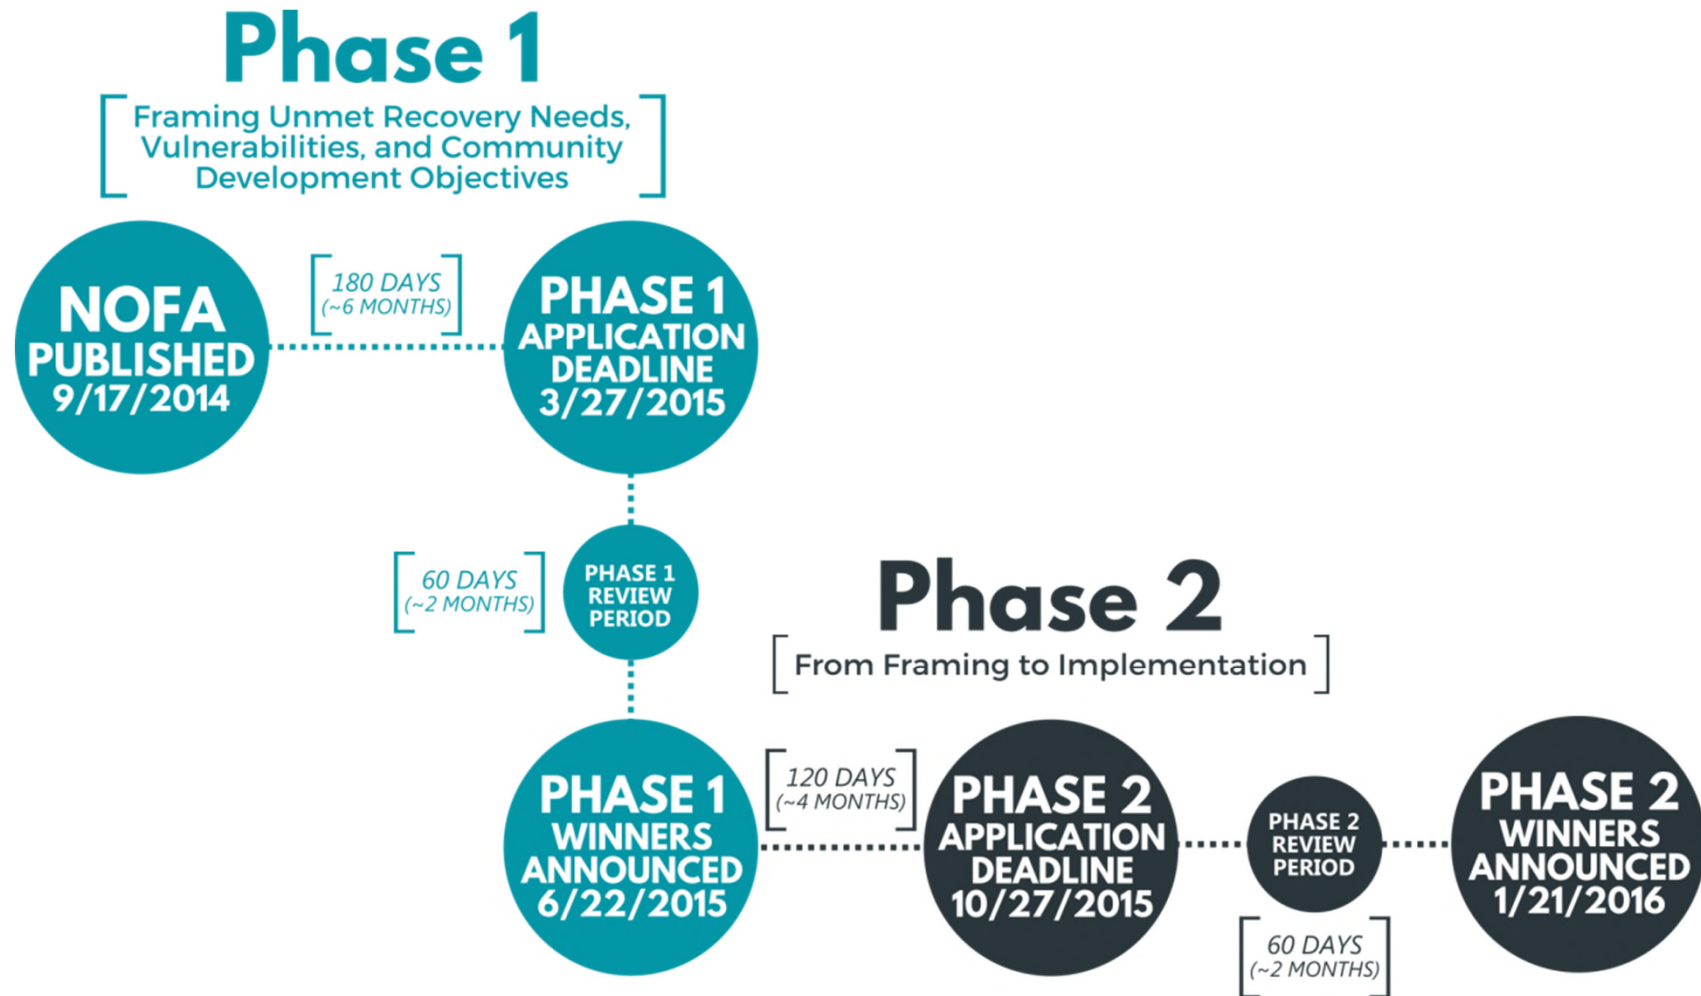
Phase 1

Framing Unmet Recovery Needs, Vulnerabilities, and Community Development Objectives

NOFA PUBLISHED 9/17/2014

180 DAYS (~6 MONTHS)

PHASE 1 APPLICATION DEADLINE 3/27/2015

60 DAYS (~2 MONTHS)

PHASE 1 REVIEW PERIOD

Phase 2

From Framing to Implementation

PHASE 1 WINNERS ANNOUNCED 6/22/2015

120 DAYS (~4 MONTHS)

PHASE 2 APPLICATION DEADLINE 10/27/2015

PHASE 2 REVIEW PERIOD

60 DAYS (~2 MONTHS)

PHASE 2 WINNERS ANNOUNCED 1/21/2016